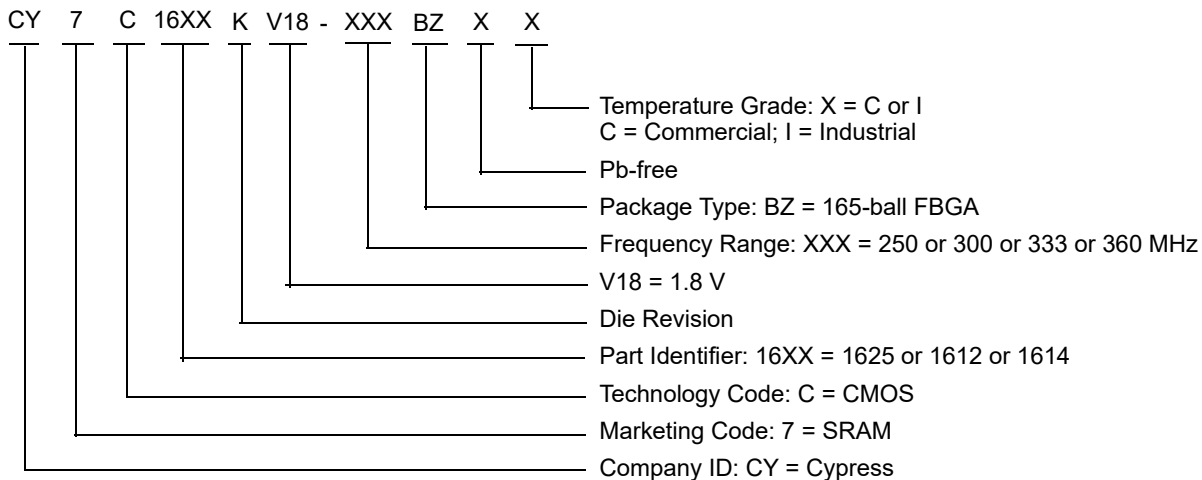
CY 7 C 16XX K V18 - XXX BZ X X

Temperature Grade: X = C or I
C = Commercial; I = Industrial

Pb-free

Package Type: BZ = 165-ball FBGA

Frequency Range: XXX = 250 or 300 or 333 or 360 MHz

V18 = 1.8 V

Die Revision

Part Identifier: 16XX = 1625 or 1612 or 1614

Technology Code: C = CMOS

Marketing Code: 7 = SRAM

Company ID: CY = Cypress